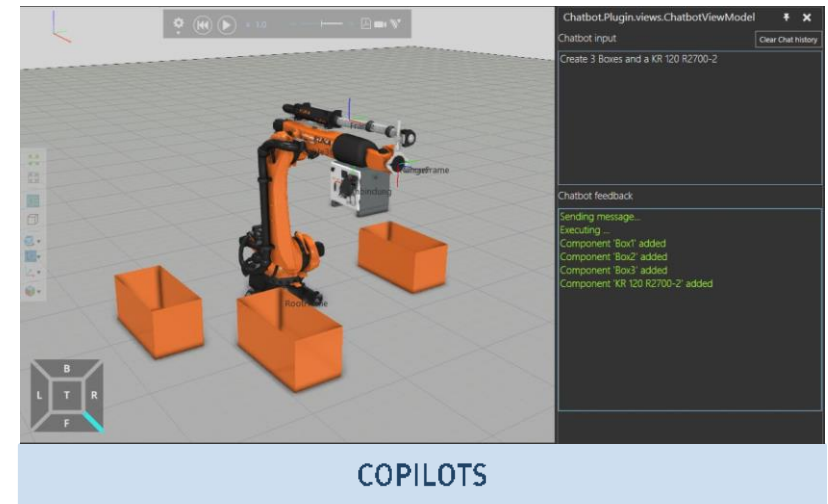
Chatbot.Plugin.views.ChatbotViewModel

Chatbot input

Clear Chat history

Create 3 Boxes and a KR 120 R2700-2

Chatbot feedback

Sending message...
Executing ...
Component 'Box1' added
Component 'Box2' added
Component 'Box3' added
Component 'KR 120 R2700-2' added

TargetFrame

RootNode

B
L
T
R
F

COPILOTS